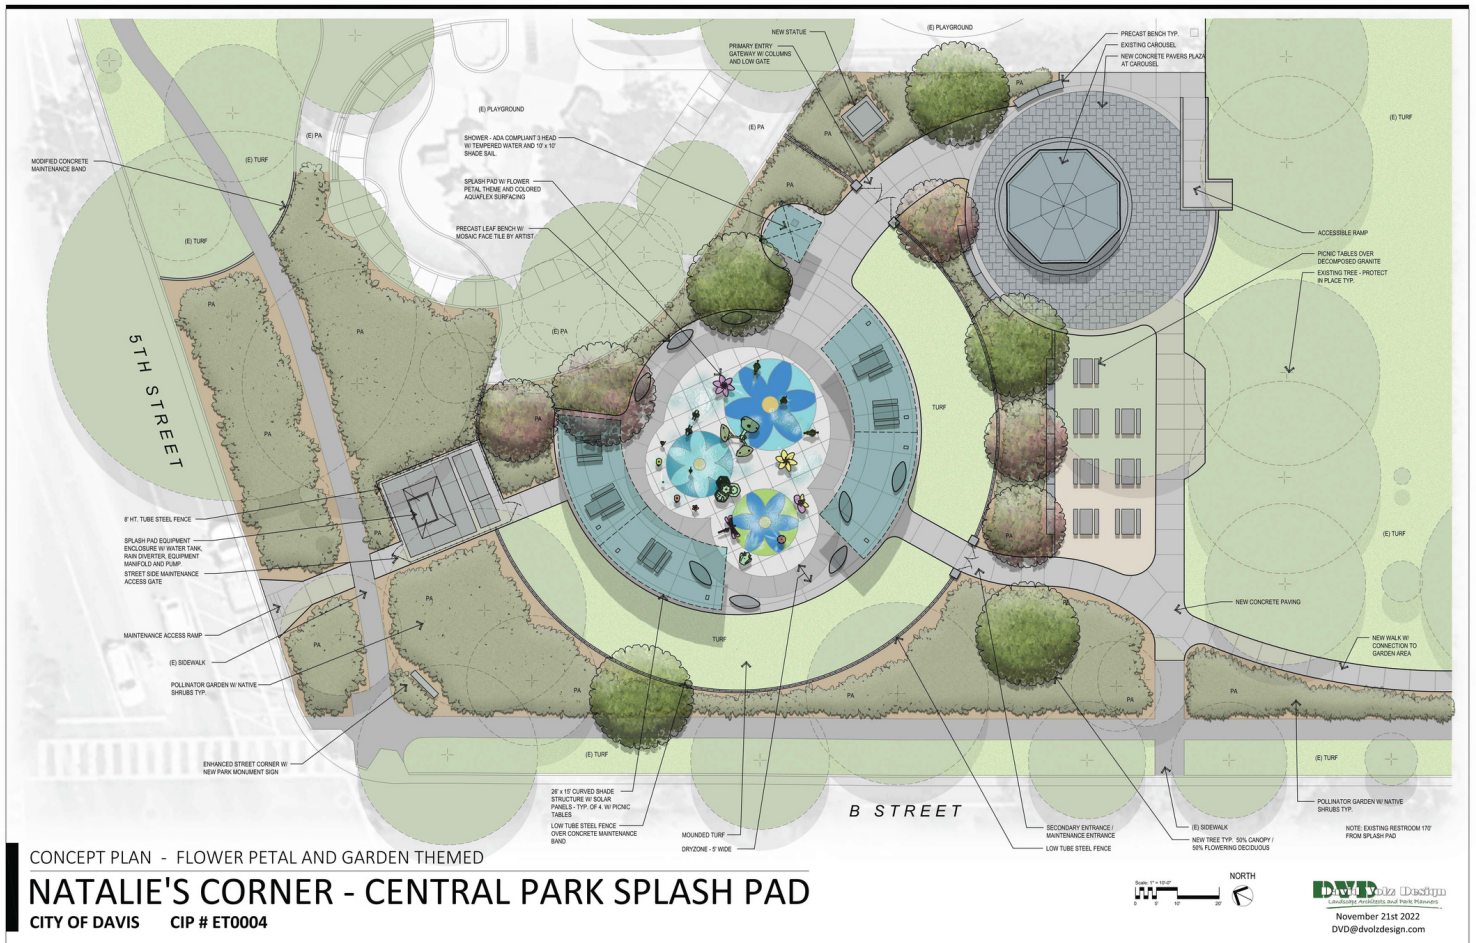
NEW STATUE

(E) PLAYGROUND

PRIMARY ENTRY GATEWAY W/ COLUMNS AND LOW GATE

PRECAST BENCH TYP.

EXISTING CAROUSEL

NEW CONCRETE PAVERS PLAZA AT CAROUSEL

(E) TURF

(E) PLAYGROUND

(E) PA

(E) PA

PA

SHOWER - ADA COMPLIANT 3 HEAD W/ TEMPERED WATER AND 10' x 10' SHADE SAIL.

MODIFIED CONCRETE MAINTENANCE BAND

(E) TURF

SPLASH PAD W/ FLOWER PETAL THEME AND COLORED AQUAFLEX SURFACING

(E) TURF

PRECAST LEAF BENCH W/ MOSAIC FACE TILE BY ARTIST.

ACCESSIBLE RAMP

PICNIC TABLES OVER DECOMPOSED GRANITE

EXISTING TREE - PROTECT IN PLACE TYP.

PA

PA

(E) PA

5TH STREET

PA

TURF

PA

8' HT. TUBE STEEL FENCE

SPLASH PAD EQUIPMENT ENCLOSURE W/ WATER TANK, RAIN DIVERTER, EQUIPMENT MANIFOLD AND PUMP.

STREET SIDE MAINTENANCE ACCESS GATE

(E) TURF

PA

MAINTENANCE ACCESS RAMP

PA

(E) SIDEWALK

POLLINATOR GARDEN W/ NATIVE SHRUBS TYP.

TURF

NEW CONCRETE PAVING

NEW WALK W/ CONNECTION TO GARDEN AREA

PA

PA

PA

(E) TURF

ENHANCED STREET CORNER W/ NEW PARK MONUMENT SIGN

(E) TURF

26' x 15' CURVED SHADE STRUCTURE W/ SOLAR PANELS - TYP. OF 4, W/ PICNIC TABLES

LOW TUBE STEEL FENCE OVER CONCRETE MAINTENANCE BAND

MOUNDED TURF

DRYZONE - 5' WIDE

B STREET

SECONDARY ENTRANCE / MAINTENANCE ENTRANCE

LOW TUBE STEEL FENCE

(E) SIDEWALK

NEW TREE TYP. 50% CANOPY / 50% FLOWERING DECIDUOUS

POLLINATOR GARDEN W/ NATIVE SHRUBS TYP.

NOTE: EXISTING RESTROOM 170' FROM SPLASH PAD

CONCEPT PLAN - FLOWER PETAL AND GARDEN THEMED

NATALIE'S CORNER - CENTRAL PARK SPLASH PAD

CITY OF DAVIS CIP # ET0004

Scale: 1" = 10'-0"
0 5' 10' 20'

NORTH

David Volz Design
Landscape Architects and Park Planners

November 21st 2022
DVD@dvolzdesign.com